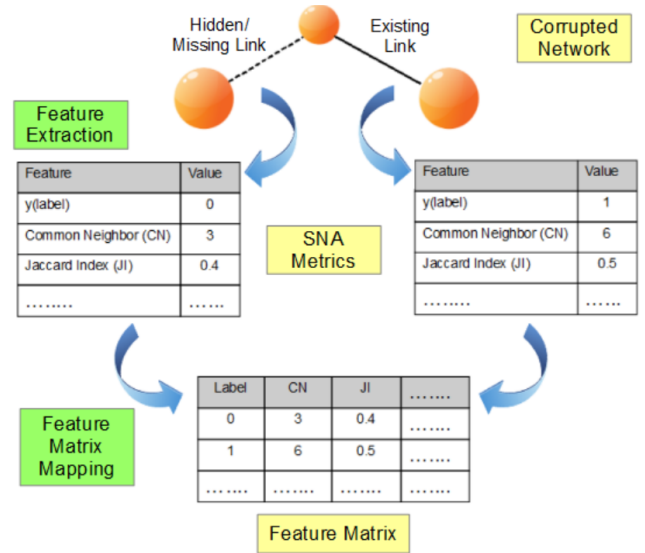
Hidden/ Missing Link

Existing Link

Corrupted Network

Feature Extraction

| Feature | Value |
|---|---|
| y(label) | 0 |
| Common Neighbor (CN) | 3 |
| Jaccard Index (JI) | 0.4 |
| …….. | …… |

SNA Metrics

| Feature | Value |
|---|---|
| y(label) | 1 |
| Common Neighbor (CN) | 6 |
| Jaccard Index (JI) | 0.5 |
| …….. | …… |

Feature Matrix Mapping

| Label | CN | JI | ……. |
|---|---|---|---|
| 0 | 3 | 0.4 | ……. |
| 1 | 6 | 0.5 | ……. |
| ……. | ……. | ……. | ……. |

Feature Matrix